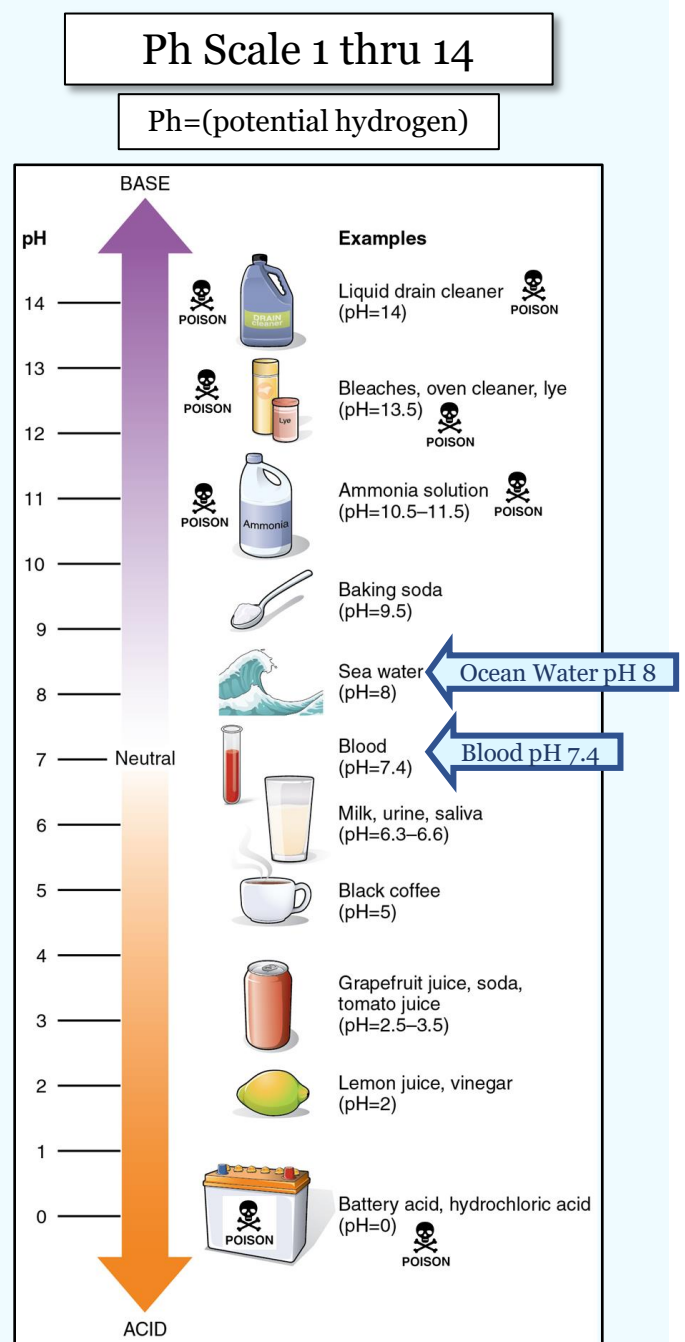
Ph Scale 1 thru 14

Ph=(potential hydrogen)

BASE

pH

Examples

14

POISON

DRAIN cleaner

Liquid drain cleaner (pH=14)

POISON

13

POISON

Lye

Bleaches, oven cleaner, lye (pH=13.5)

POISON

12

11

POISON

Ammonia

Ammonia solution (pH=10.5–11.5)

POISON

10

Baking soda (pH=9.5)

9

Sea water (pH=8)

Ocean Water pH 8

8

7

Neutral

Blood (pH=7.4)

Blood pH 7.4

6

Milk, urine, saliva (pH=6.3–6.6)

5

Black coffee (pH=5)

4

Grapefruit juice, soda, tomato juice (pH=2.5–3.5)

3

2

Lemon juice, vinegar (pH=2)

1

0

POISON

Battery acid, hydrochloric acid (pH=0)

POISON

ACID